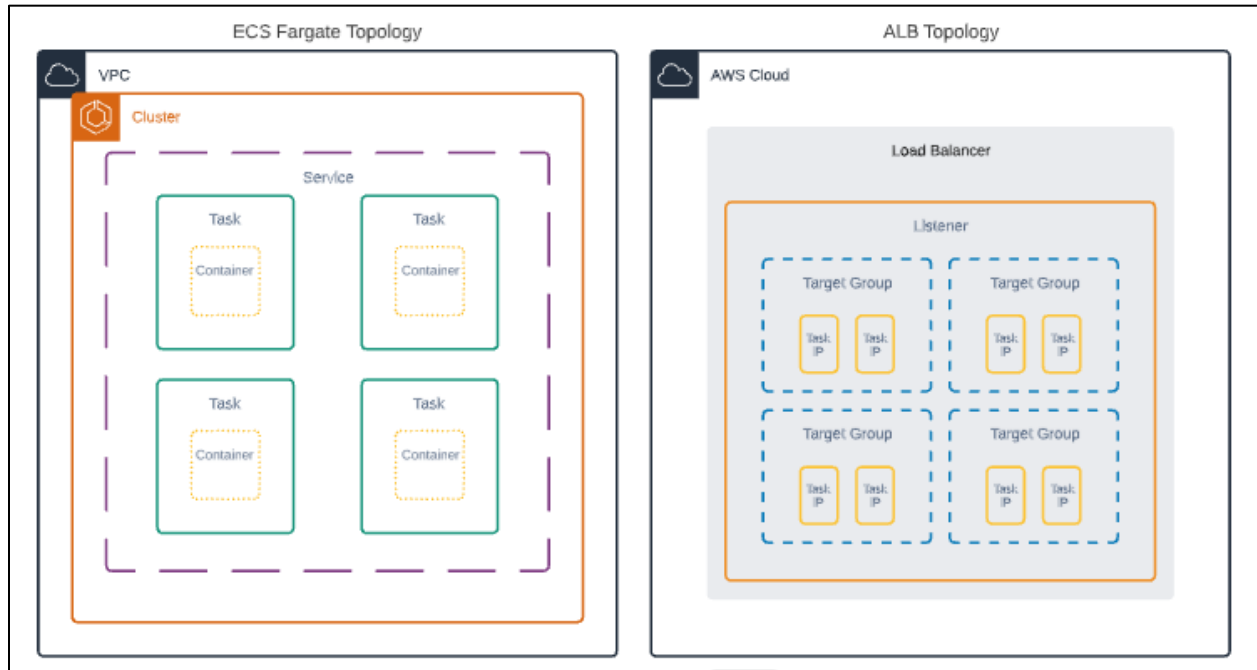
ECS Fargate Topology

VPC

Cluster

Service

Task

Container

Task

Container

Task

Container

Task

Container

ALB Topology

AWS Cloud

Load Balancer

Listener

Target Group

Task IP

Task IP

Target Group

Task IP

Task IP

Target Group

Task IP

Task IP

Target Group

Task IP

Task IP